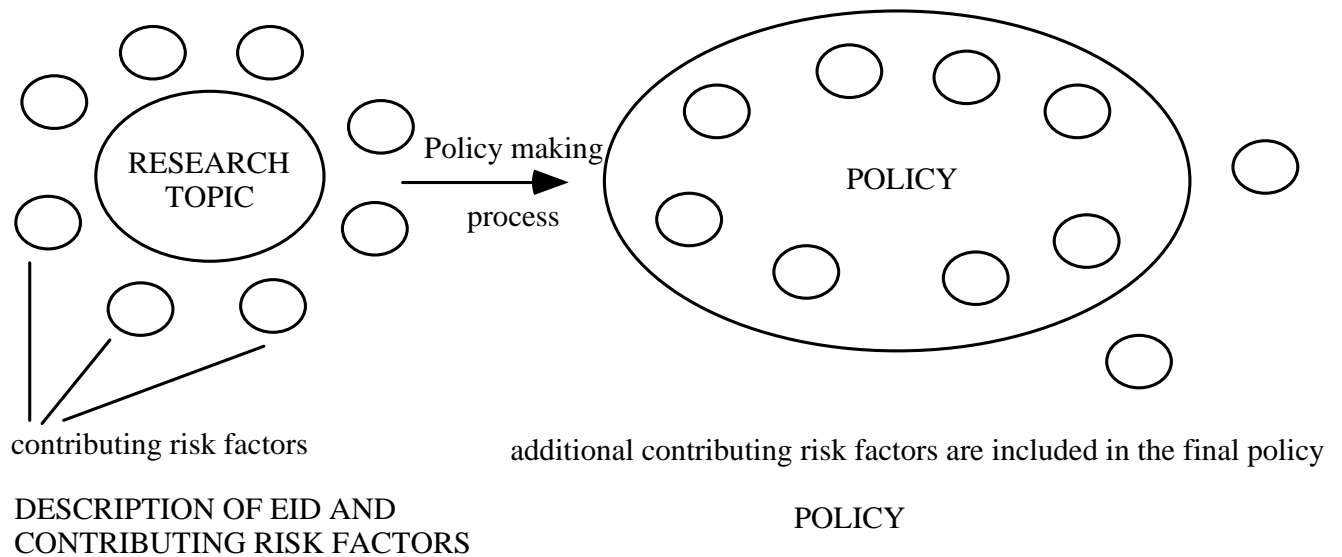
RESEARCH TOPIC

Policy making process

POLICY

contributing risk factors

additional contributing risk factors are included in the final policy

DESCRIPTION OF EID AND CONTRIBUTING RISK FACTORS

POLICY